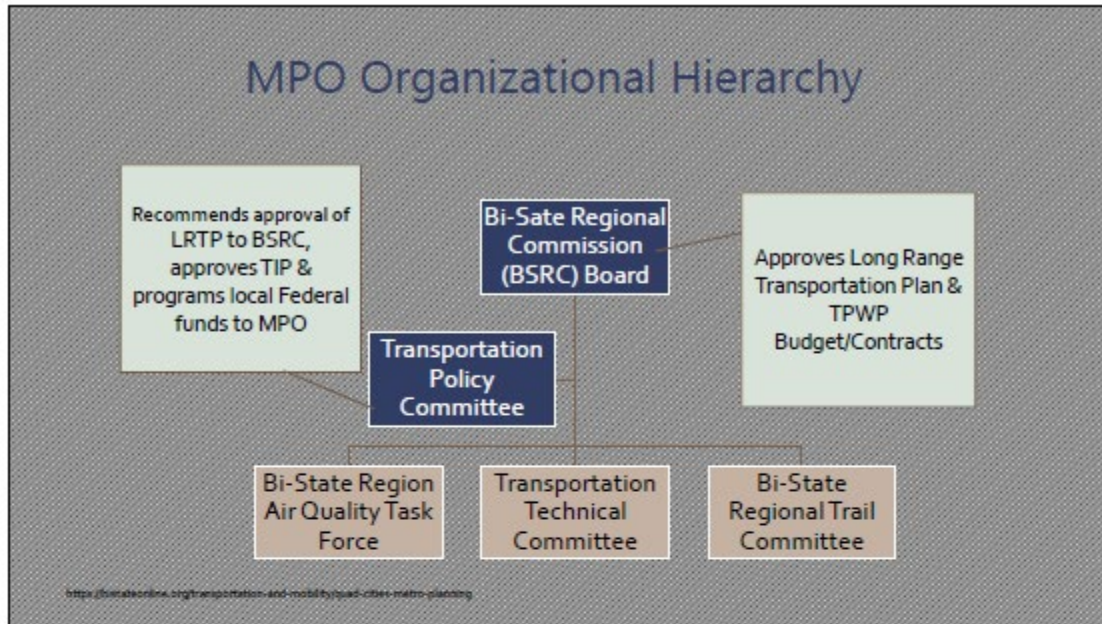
MPO Organizational Hierarchy

Recommends approval of LRTP to BSRC, approves TIP & programs local Federal funds to MPO

Bi-Sate Regional Commission (BSRC) Board

Approves Long Range Transportation Plan & TPWP Budget/Contracts

Transportation Policy Committee

Bi-State Region Air Quality Task Force

Transportation Technical Committee

Bi-State Regional Trail Committee

https://bistateonline.org/transportation-and-mobility/quad-cities-metro-planning